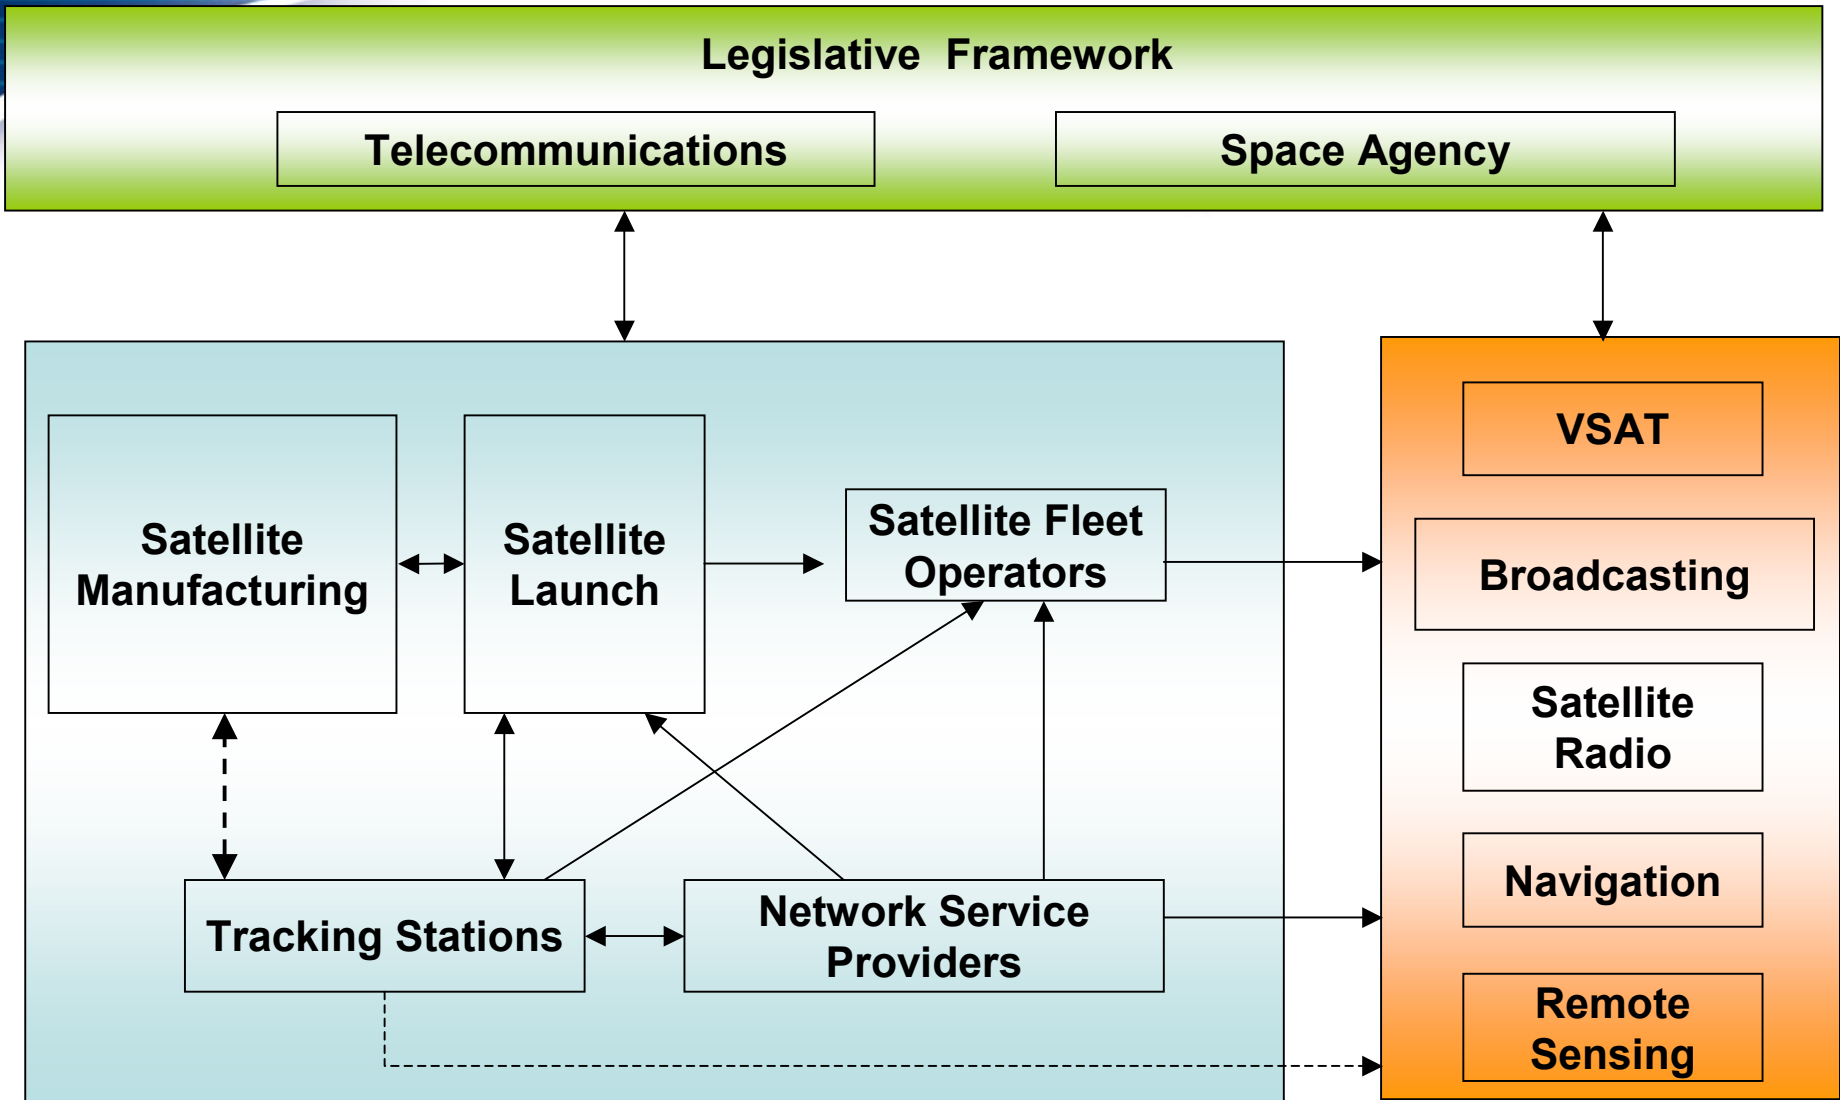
Legislative Framework

Telecommunications

Space Agency

Satellite Manufacturing

Satellite Launch

Satellite Fleet Operators

Tracking Stations

Network Service Providers

VSAT

Broadcasting

Satellite Radio

Navigation

Remote Sensing